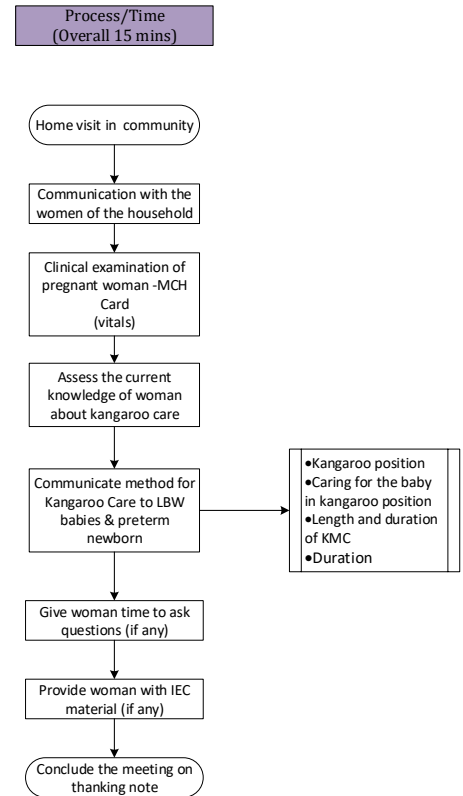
Process/Time
(Overall 15 mins)

Home visit in community

Communication with the women of the household

Clinical examination of pregnant woman -MCH Card
(vitals)

Assess the current knowledge of woman about kangaroo care

Communicate method for Kangaroo Care to LBW babies & preterm newborn

•Kangaroo position
•Caring for the baby in kangaroo position
•Length and duration of KMC
•Duration

Give woman time to ask questions (if any)

Provide woman with IEC material (if any)

Conclude the meeting on thanking note